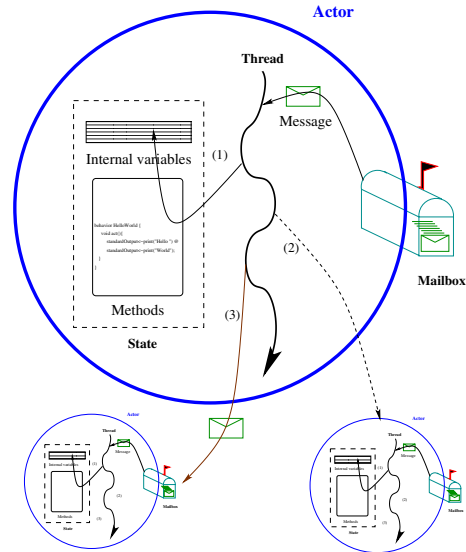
Actor

Thread

Message

Internal variables

(1)

behavior HelloWorld {
void act(){
standardOutput<-print("Hello ") @
standardOutput<-print("World");
}
}

(2)

Mailbox

Methods

(3)

State

Actor

Thread

Message

Internal variables

(1)

(2)

Mailbox

Methods

(3)

State

Actor

Thread

Message

Internal variables

(1)

(2)

Mailbox

Methods

(3)

State